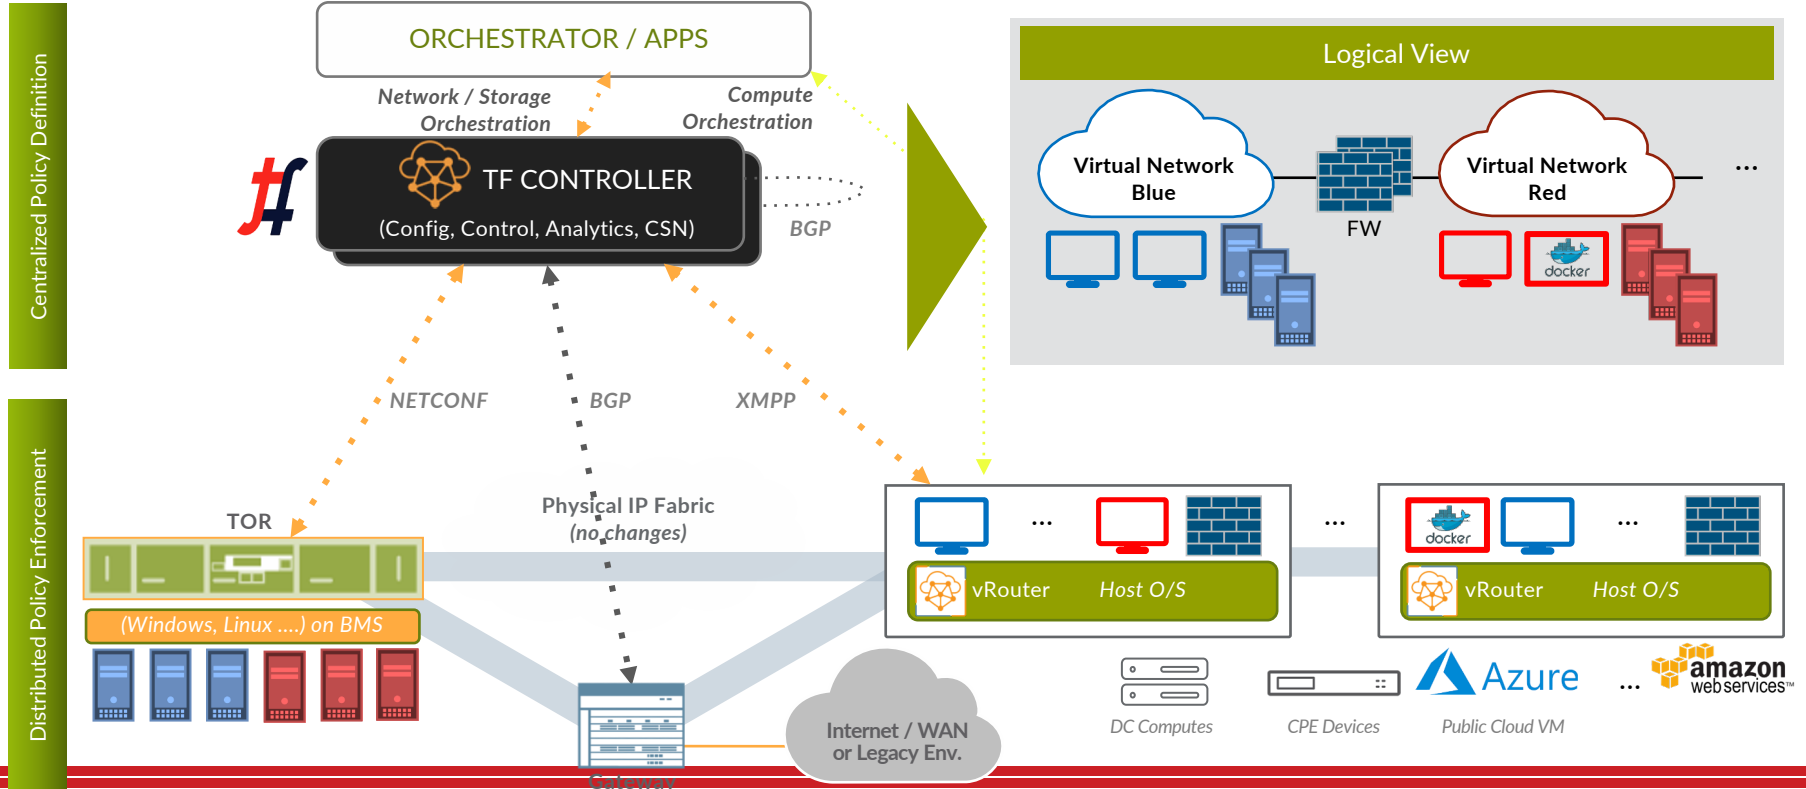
Centralized Policy Definition

Distributed Policy Enforcement

ORCHESTRATOR / APPS

Network / Storage Orchestration

Compute Orchestration

TF CONTROLLER

(Config, Control, Analytics, CSN)

BGP

Logical View

Virtual Network Blue

FW

Virtual Network Red

...

docker

NETCONF

BGP

XMPP

TOR

Physical IP Fabric (no changes)

(Windows, Linux ....) on BMS

...

vRouter

Host O/S

...

docker

...

vRouter

Host O/S

Gateway

Internet / WAN or Legacy Env.

DC Computes

CPE Devices

Azure

Public Cloud VM

...

amazon web services™